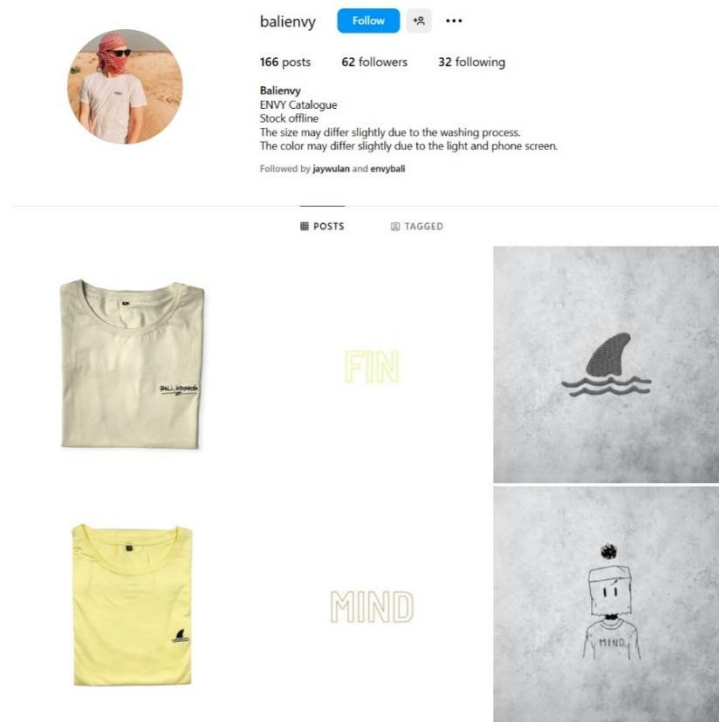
balienvy Follow

166 posts 62 followers 32 following

Balienvy
ENVY Catalogue
Stock offline
The size may differ slightly due to the washing process.
The color may differ slightly due to the light and phone screen.

Followed by jaywulan and envybali

POSTS TAGGED

BALI, INDONESIA

FIN

MIND

MIND